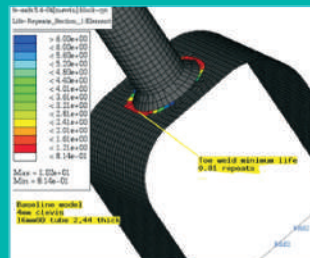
fe-safe 5.4-04[results]/block-cyc
Life-Repeats_Section_1(Element)

> 6.00e+00
< 6.00e+00
< 5.60e+00
< 5.20e+00
< 4.80e+00
< 4.40e+00
< 4.01e+00
< 3.61e+00
< 3.21e+00
< 2.81e+00
< 2.41e+00
< 2.01e+00
< 1.61e+00
< 1.21e+00
< 8.14e-01

Max = 1.03e+01
Min = 8.14e-01

Toe weld minimum life
0.81 repeats

Baseline model
4mm clevis
16mmOD tube 2.44 thick